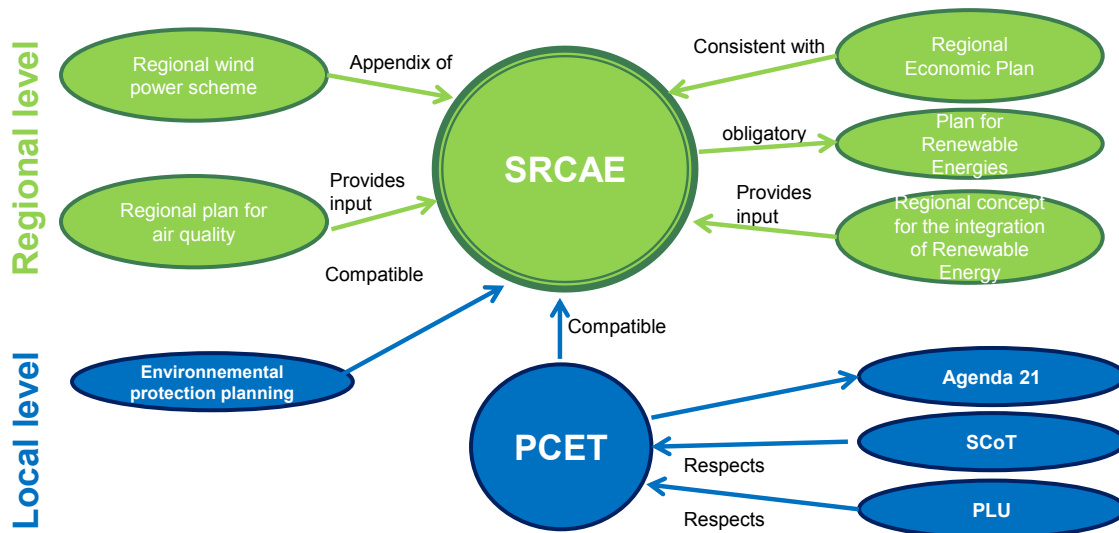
Regional level

Regional wind power scheme

Appendix of

SRCAE

Consistent with

Regional Economic Plan

obligatory

Plan for Renewable Energies

Regional plan for air quality

Provides input

Provides input

Regional concept for the integration of Renewable Energy

Compatible

Compatible

Local level

Environnemental protection planning

PCET

Agenda 21

SCoT

Respects

PLU

Respects